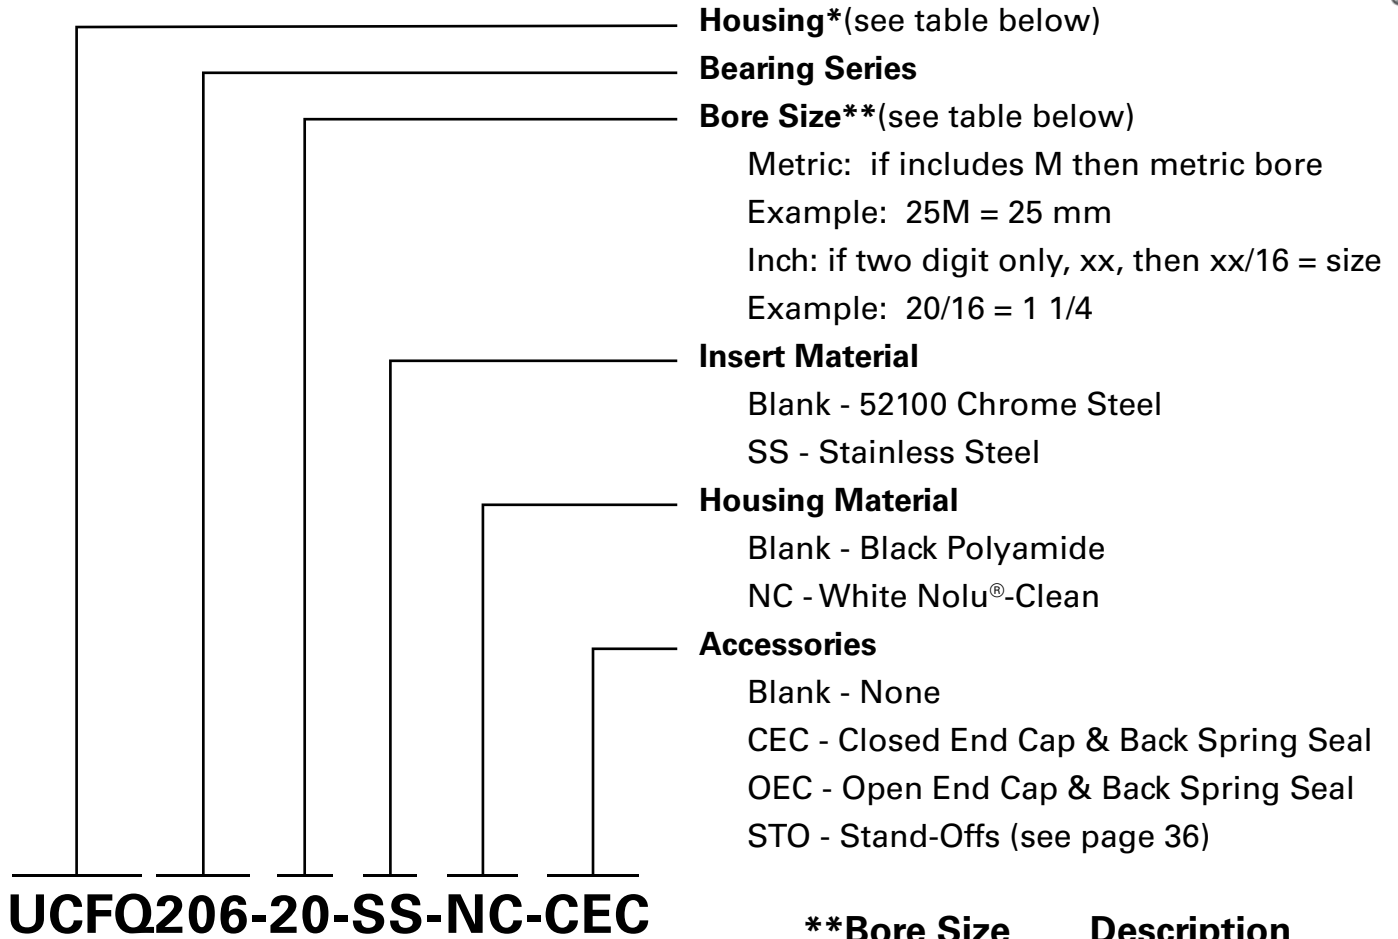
Housing*(see table below)

Bearing Series

Bore Size**(see table below)

Metric: if includes M then metric bore

Example: 25M = 25 mm

Inch: if two digit only, xx, then xx/16 = size

Example: 20/16 = 1 1/4

Insert Material

Blank - 52100 Chrome Steel

SS - Stainless Steel

Housing Material

Blank - Black Polyamide

NC - White Nolu®-Clean

Accessories

Blank - None

CEC - Closed End Cap & Back Spring Seal

OEC - Open End Cap & Back Spring Seal

STO - Stand-Offs (see page 36)

UCFQ206-20-SS-NC-CEC

**Bore Size Description